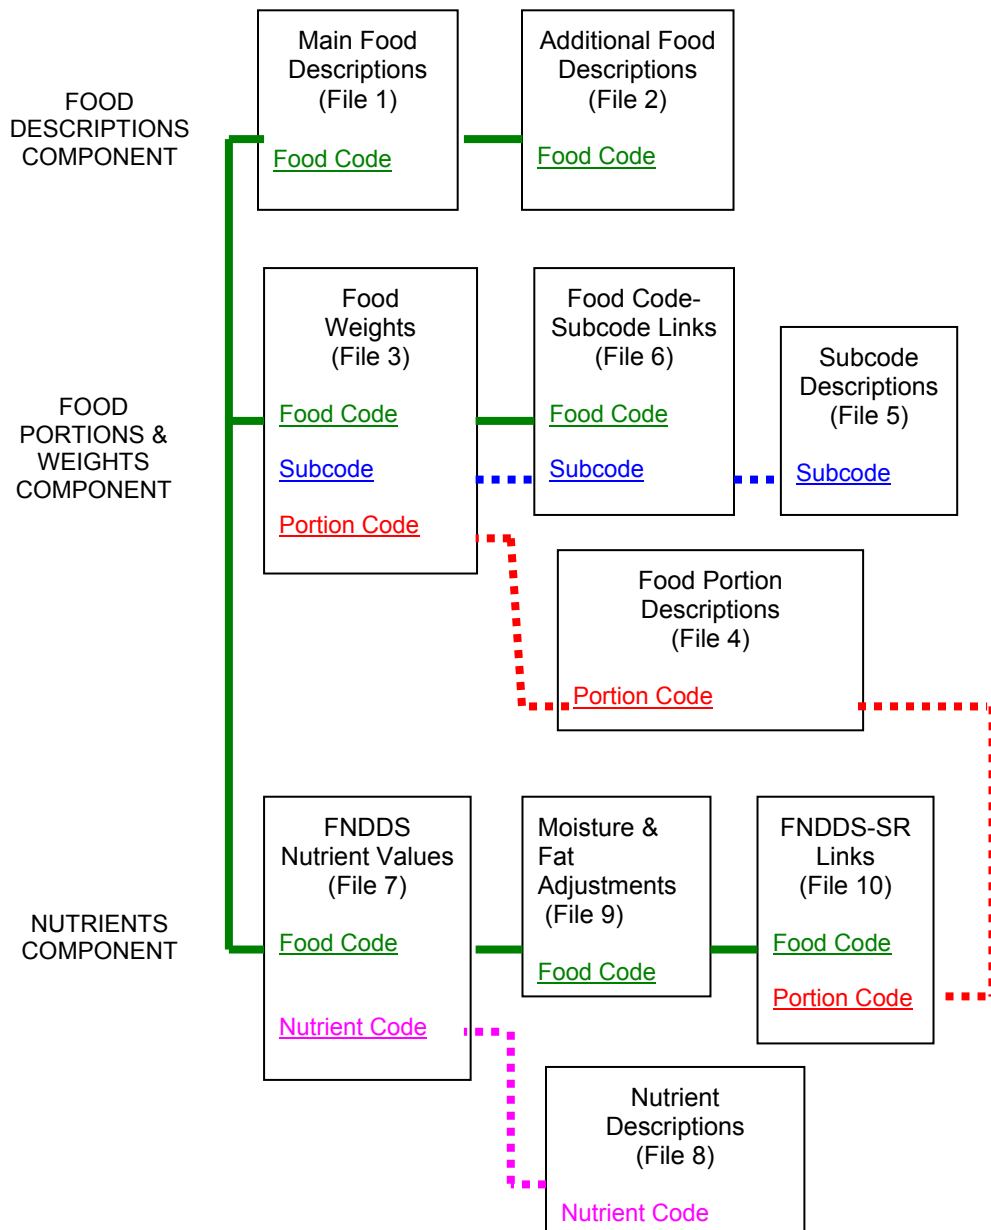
FOOD DESCRIPTIONS COMPONENT

Main Food Descriptions (File 1)

Food Code

Additional Food Descriptions (File 2)

Food Code

FOOD PORTIONS & WEIGHTS COMPONENT

Food Weights (File 3)

Food Code

Subcode

Portion Code

Food Code-Subcode Links (File 6)

Food Code

Subcode

Subcode Descriptions (File 5)

Subcode

Food Portion Descriptions (File 4)

Portion Code

NUTRIENTS COMPONENT

FNDDS Nutrient Values (File 7)

Food Code

Nutrient Code

Moisture & Fat Adjustments (File 9)

Food Code

FNDDS-SR Links (File 10)

Food Code

Portion Code

Nutrient Descriptions (File 8)

Nutrient Code